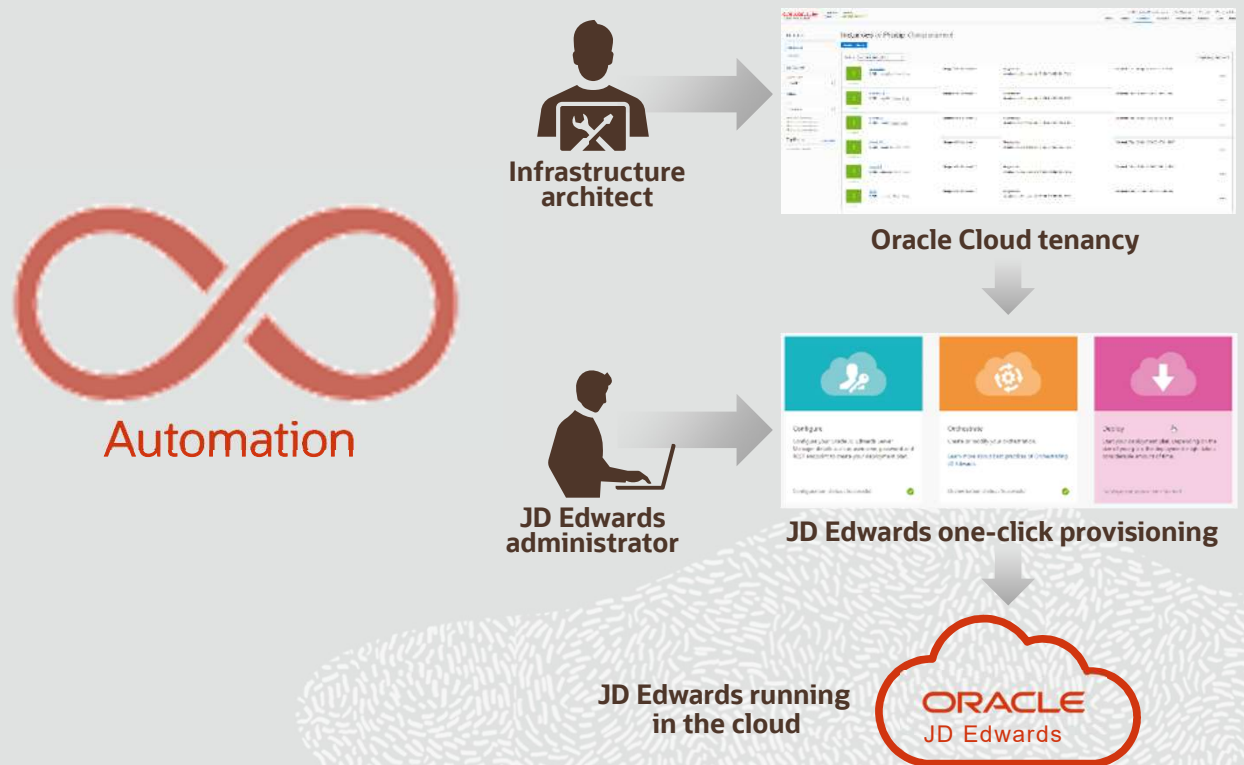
Automation

Infrastructure architect

Instances in Phalap Compartment

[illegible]

Oracle Cloud tenancy

Configure

Orchestrate

Deploy

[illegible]

JD Edwards administrator

JD Edwards one-click provisioning

JD Edwards running in the cloud

ORACLE
JD Edwards